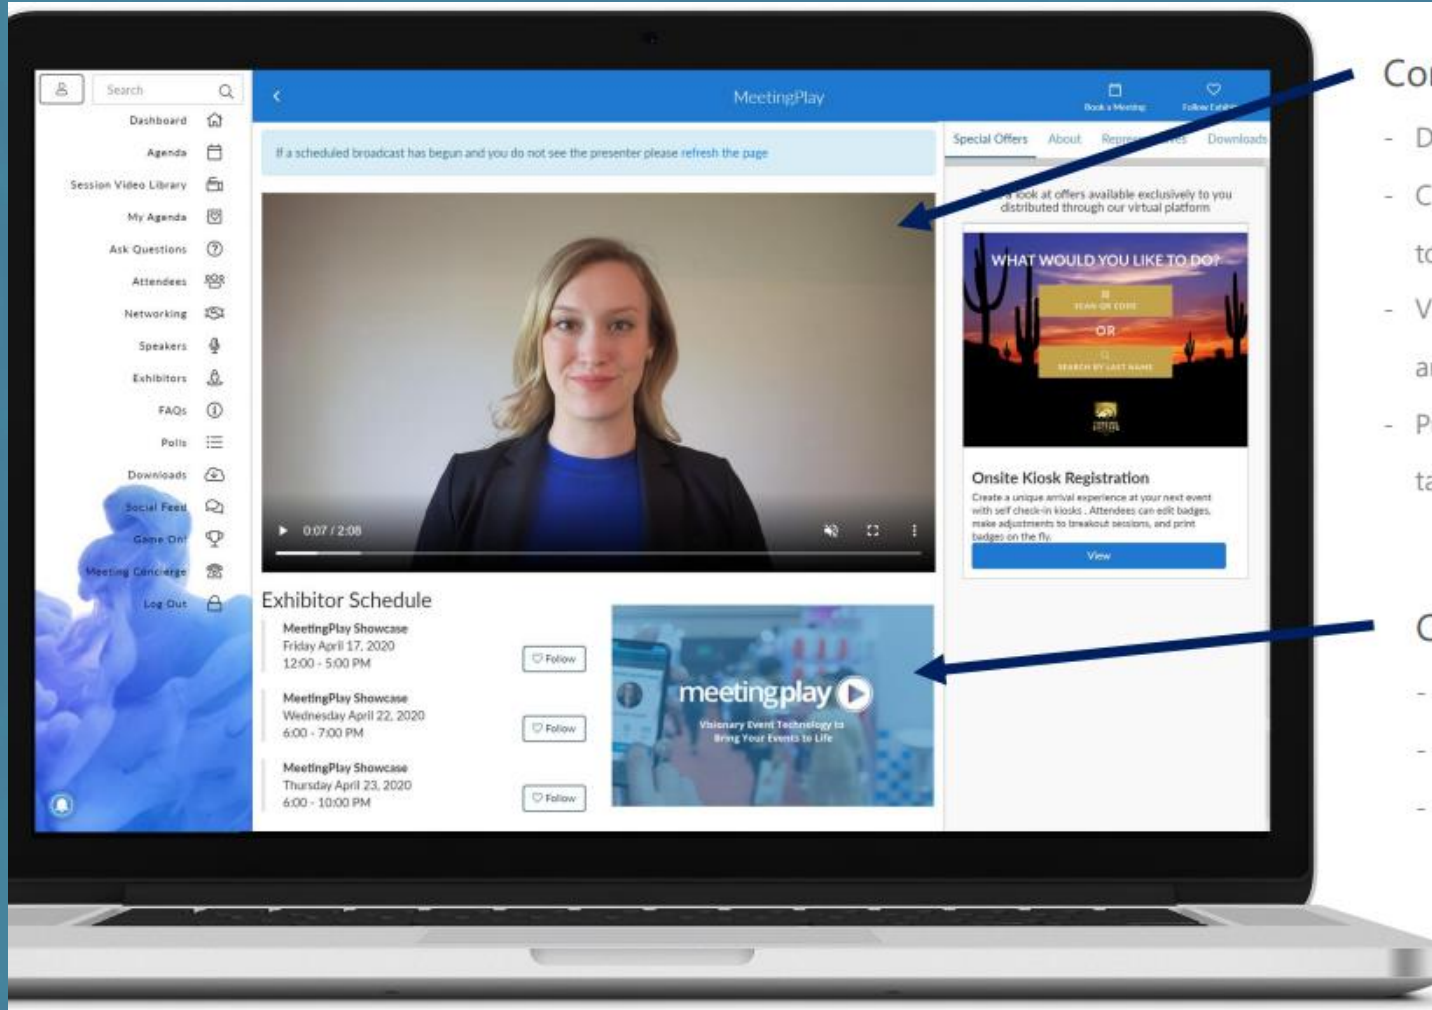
Search

Dashboard

Agenda

Session Video Library

My Agenda

Ask Questions

Attendees

Networking

Speakers

Exhibitors

FAQs

Polls

Downloads

Social Feed

Game On!

Meeting Concierge

Log Out

MeetingPlay

Book a Meeting

Follow Exhi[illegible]

If a scheduled broadcast has begun and you do not see the presenter please refresh the page

▶ 0:07 / 2:08

Exhibitor Schedule

MeetingPlay Showcase
Friday April 17, 2020
12:00 - 5:00 PM

Follow

MeetingPlay Showcase
Wednesday April 22, 2020
6:00 - 7:00 PM

Follow

MeetingPlay Showcase
Thursday April 23, 2020
6:00 - 10:00 PM

Follow

meetingplay

Visionary Event Technology to Bring Your Events to Life

Special Offers About Repre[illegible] Downloads

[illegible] look at offers available exclusively to you distributed through our virtual platform

WHAT WOULD YOU LIKE TO DO?

SCAN QR CODE

OR

SEARCH BY LAST NAME

Onsite Kiosk Registration

Create a unique arrival experience at your next event with self check-in kiosks. Attendees can edit badges, make adjustments to breakout sessions, and print badges on the fly.

View

Co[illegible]

- D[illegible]

- C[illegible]

to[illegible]

- V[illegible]

a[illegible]

- P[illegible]

ta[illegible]

C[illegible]

-

-

-